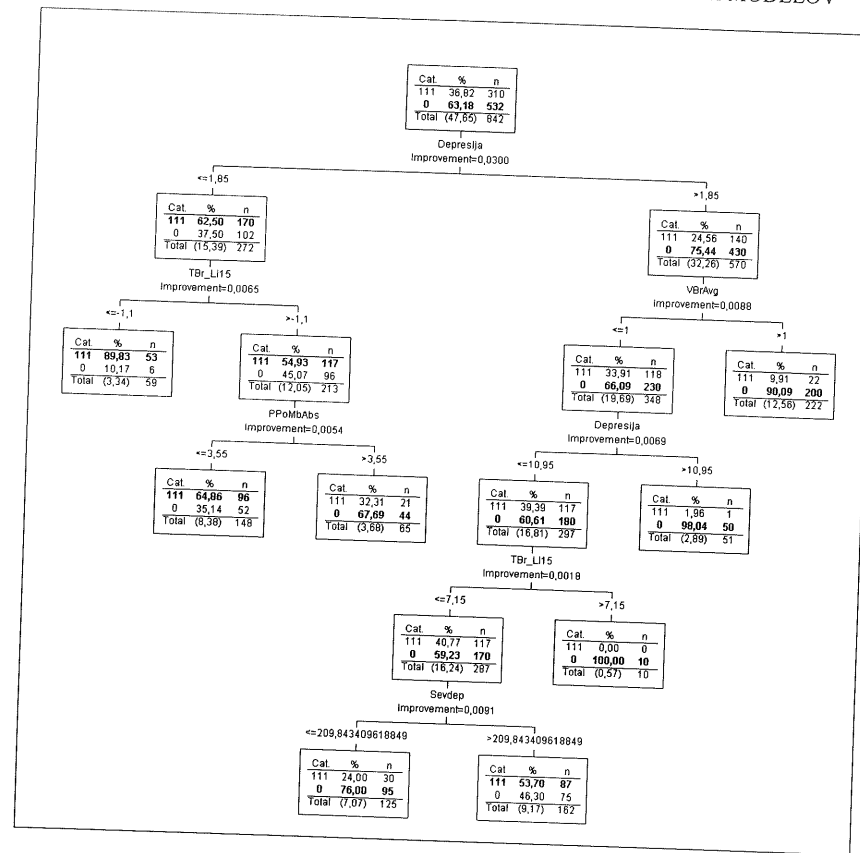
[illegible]MODELOV

| Cat. | % | n |
|---|---|---|
| 111 | 36,82 | 310 |
| **0** | **63,18** | **532** |
| Total | (47,65) | 842 |

Depresija
Improvement=0,0300

<=1,85

| Cat. | % | n |
|---|---|---|
| **111** | **62,50** | **170** |
| 0 | 37,50 | 102 |
| Total | (15,39) | 272 |

TBr_Li15
Improvement=0,0065

<=-1,1

| Cat. | % | n |
|---|---|---|
| **111** | **89,83** | **53** |
| 0 | 10,17 | 6 |
| Total | (3,34) | 59 |

>-1,1

| Cat. | % | n |
|---|---|---|
| **111** | **54,93** | **117** |
| 0 | 45,07 | 96 |
| Total | (12,05) | 213 |

PPoMbAbs
Improvement=0,0054

<=3,55

| Cat. | % | n |
|---|---|---|
| **111** | **64,86** | **96** |
| 0 | 35,14 | 52 |
| Total | (8,38) | 148 |

>3,55

| Cat. | % | n |
|---|---|---|
| 111 | 32,31 | 21 |
| **0** | **67,69** | **44** |
| Total | (3,68) | 65 |

>1,85

| Cat. | % | n |
|---|---|---|
| 111 | 24,56 | 140 |
| **0** | **75,44** | **430** |
| Total | (32,26) | 570 |

VBrAvg
Improvement=0,0088

<=1

| Cat. | % | n |
|---|---|---|
| 111 | 33,91 | 118 |
| **0** | **66,09** | **230** |
| Total | (19,69) | 348 |

Depresija
Improvement=0,0069

<=10,95

| Cat. | % | n |
|---|---|---|
| 111 | 39,39 | 117 |
| **0** | **60,61** | **180** |
| Total | (16,81) | 297 |

TBr_Li15
Improvement=0,0018

<=7,15

| Cat. | % | n |
|---|---|---|
| 111 | 40,77 | 117 |
| **0** | **59,23** | **170** |
| Total | (16,24) | 287 |

Sevdep
Improvement=0,0091

<=209,843409618849

| Cat. | % | n |
|---|---|---|
| 111 | 24,00 | 30 |
| **0** | **76,00** | **95** |
| Total | (7,07) | 125 |

>209,843409618849

| Cat. | % | n |
|---|---|---|
| **111** | **53,70** | **87** |
| 0 | 46,30 | 75 |
| Total | (9,17) | 162 |

>7,15

| Cat. | % | n |
|---|---|---|
| 111 | 0,00 | 0 |
| **0** | **100,00** | **10** |
| Total | (0,57) | 10 |

>10,95

| Cat. | % | n |
|---|---|---|
| 111 | 1,96 | 1 |
| **0** | **98,04** | **50** |
| Total | (2,89) | 51 |

>1

| Cat. | % | n |
|---|---|---|
| 111 | 9,91 | 22 |
| **0** | **90,09** | **200** |
| Total | (12,56) | 222 |